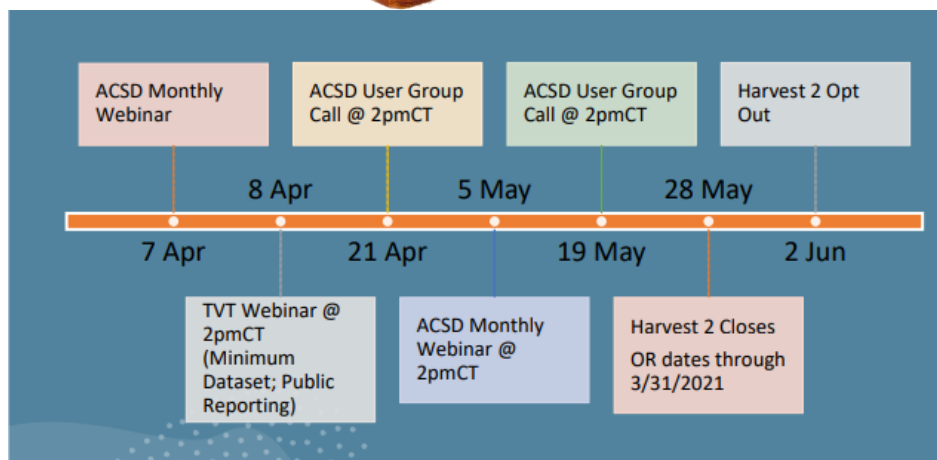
ACSD Monthly Webinar

ACSD User Group Call @ 2pmCT

ACSD User Group Call @ 2pmCT

Harvest 2 Opt Out

8 Apr

5 May

28 May

7 Apr

21 Apr

19 May

2 Jun

TVT Webinar @ 2pmCT (Minimum Dataset; Public Reporting)

ACSD Monthly Webinar @ 2pmCT

Harvest 2 Closes

OR dates through 3/31/2021